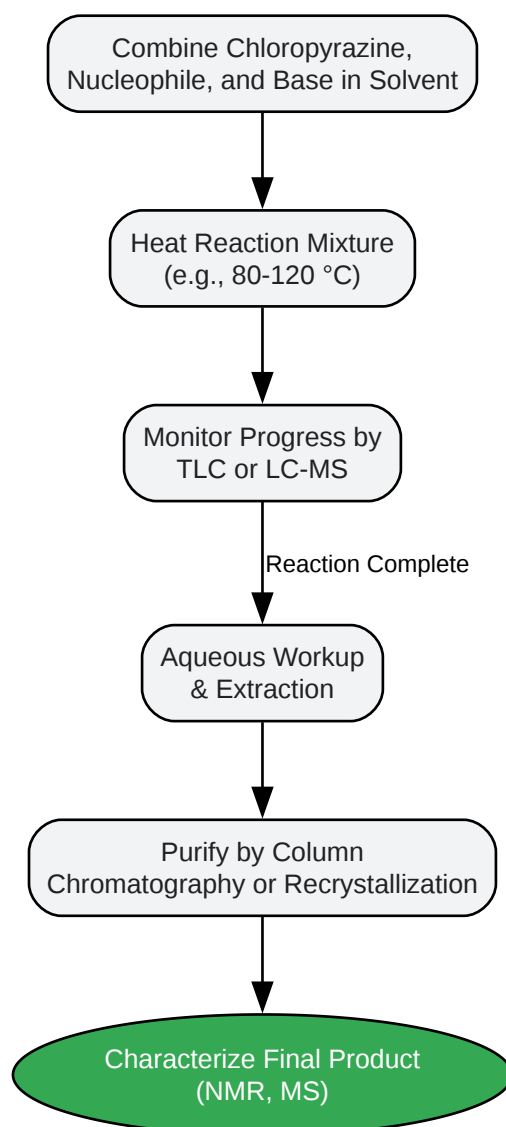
Combine Chloropyrazine, Nucleophile, and Base in Solvent

Heat Reaction Mixture (e.g., 80-120 °C)

Monitor Progress by TLC or LC-MS

Reaction Complete

Aqueous Workup & Extraction

Purify by Column Chromatography or Recrystallization

Characterize Final Product (NMR, MS)